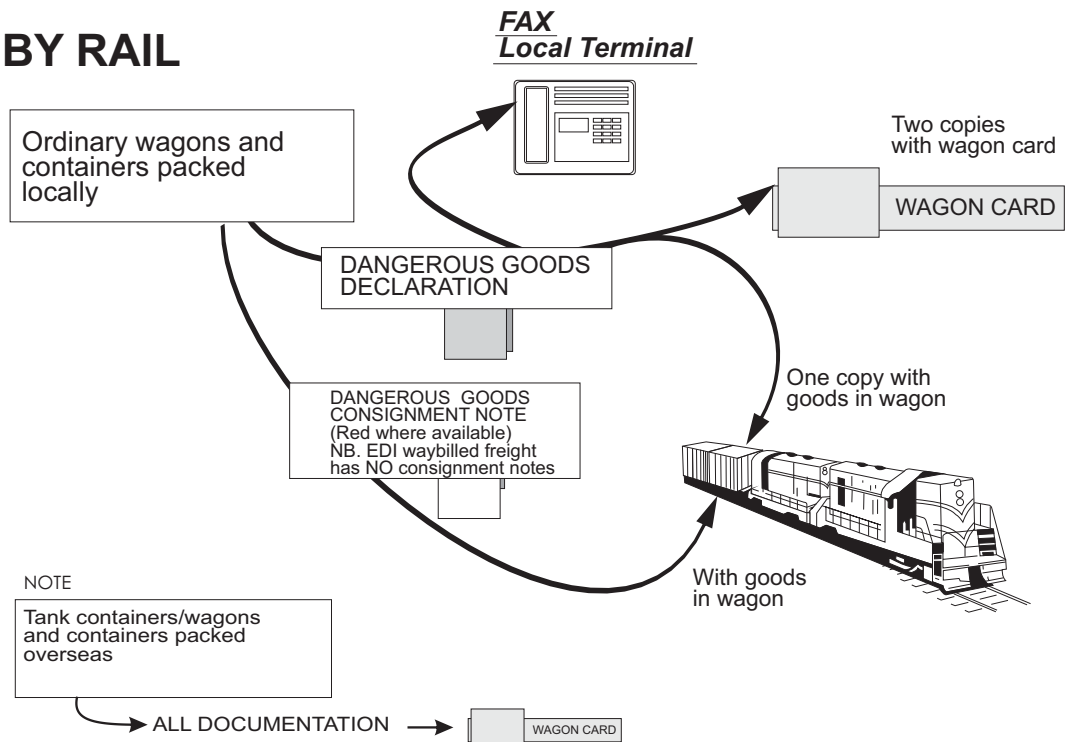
BY RAIL

FAX
Local Terminal

Ordinary wagons and containers packed locally

Two copies with wagon card

WAGON CARD

DANGEROUS GOODS DECLARATION

One copy with goods in wagon

DANGEROUS GOODS CONSIGNMENT NOTE (Red where available) NB. EDI waybilled freight has NO consignment notes

With goods in wagon

NOTE

Tank containers/wagons and containers packed overseas

ALL DOCUMENTATION

WAGON CARD